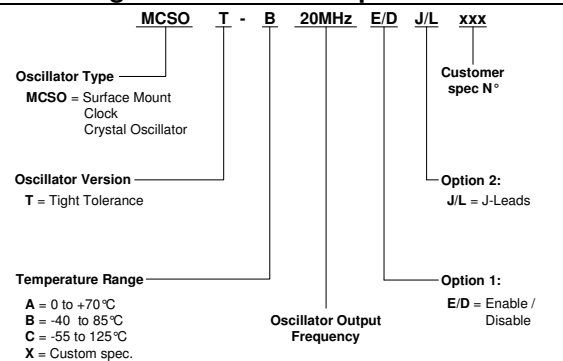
MCSO T - B 20MHz E/D J/L xxx

Oscillator Type

MCSO = Surface Mount Clock Crystal Oscillator

Customer spec N°

Oscillator Version

T = Tight Tolerance

Option 2:

J/L = J-Leads

Temperature Range

A = 0 to +70°C
B = -40 to 85°C
C = -55 to 125°C
X = Custom spec.

Oscillator Output Frequency

Option 1:

E/D = Enable / Disable